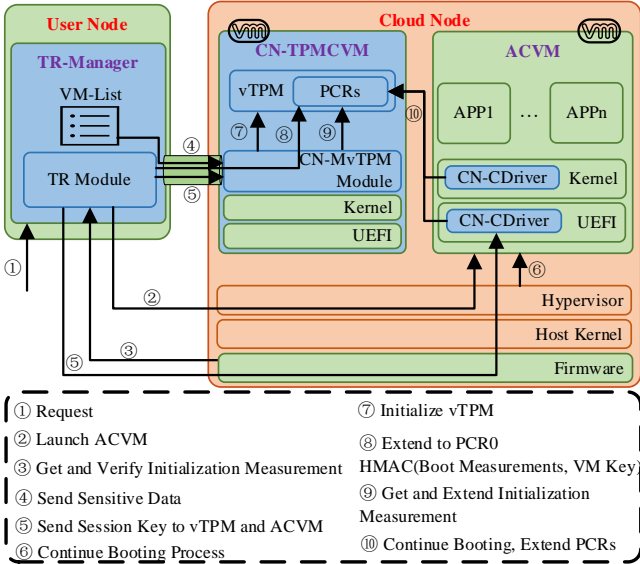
User Node

TR-Manager

VM-List

TR Module

Cloud Node

VM

CN-TPMCVM

vTPM

PCRs

⑦ ⑧ ⑨

CN-MvTPM Module

Kernel

UEFI

VM

ACVM

APP1

…

APPn

⑩

CN-CDriver

Kernel

CN-CDriver

UEFI

④

⑤

①

②

③

⑤

⑥

Hypervisor

Host Kernel

Firmware

① Request
② Launch ACVM
③ Get and Verify Initialization Measurement
④ Send Sensitive Data
⑤ Send Session Key to vTPM and ACVM
⑥ Continue Booting Process

⑦ Initialize vTPM
⑧ Extend to PCR0 HMAC(Boot Measurements, VM Key)
⑨ Get and Extend Initialization Measurement
⑩ Continue Booting, Extend PCRs